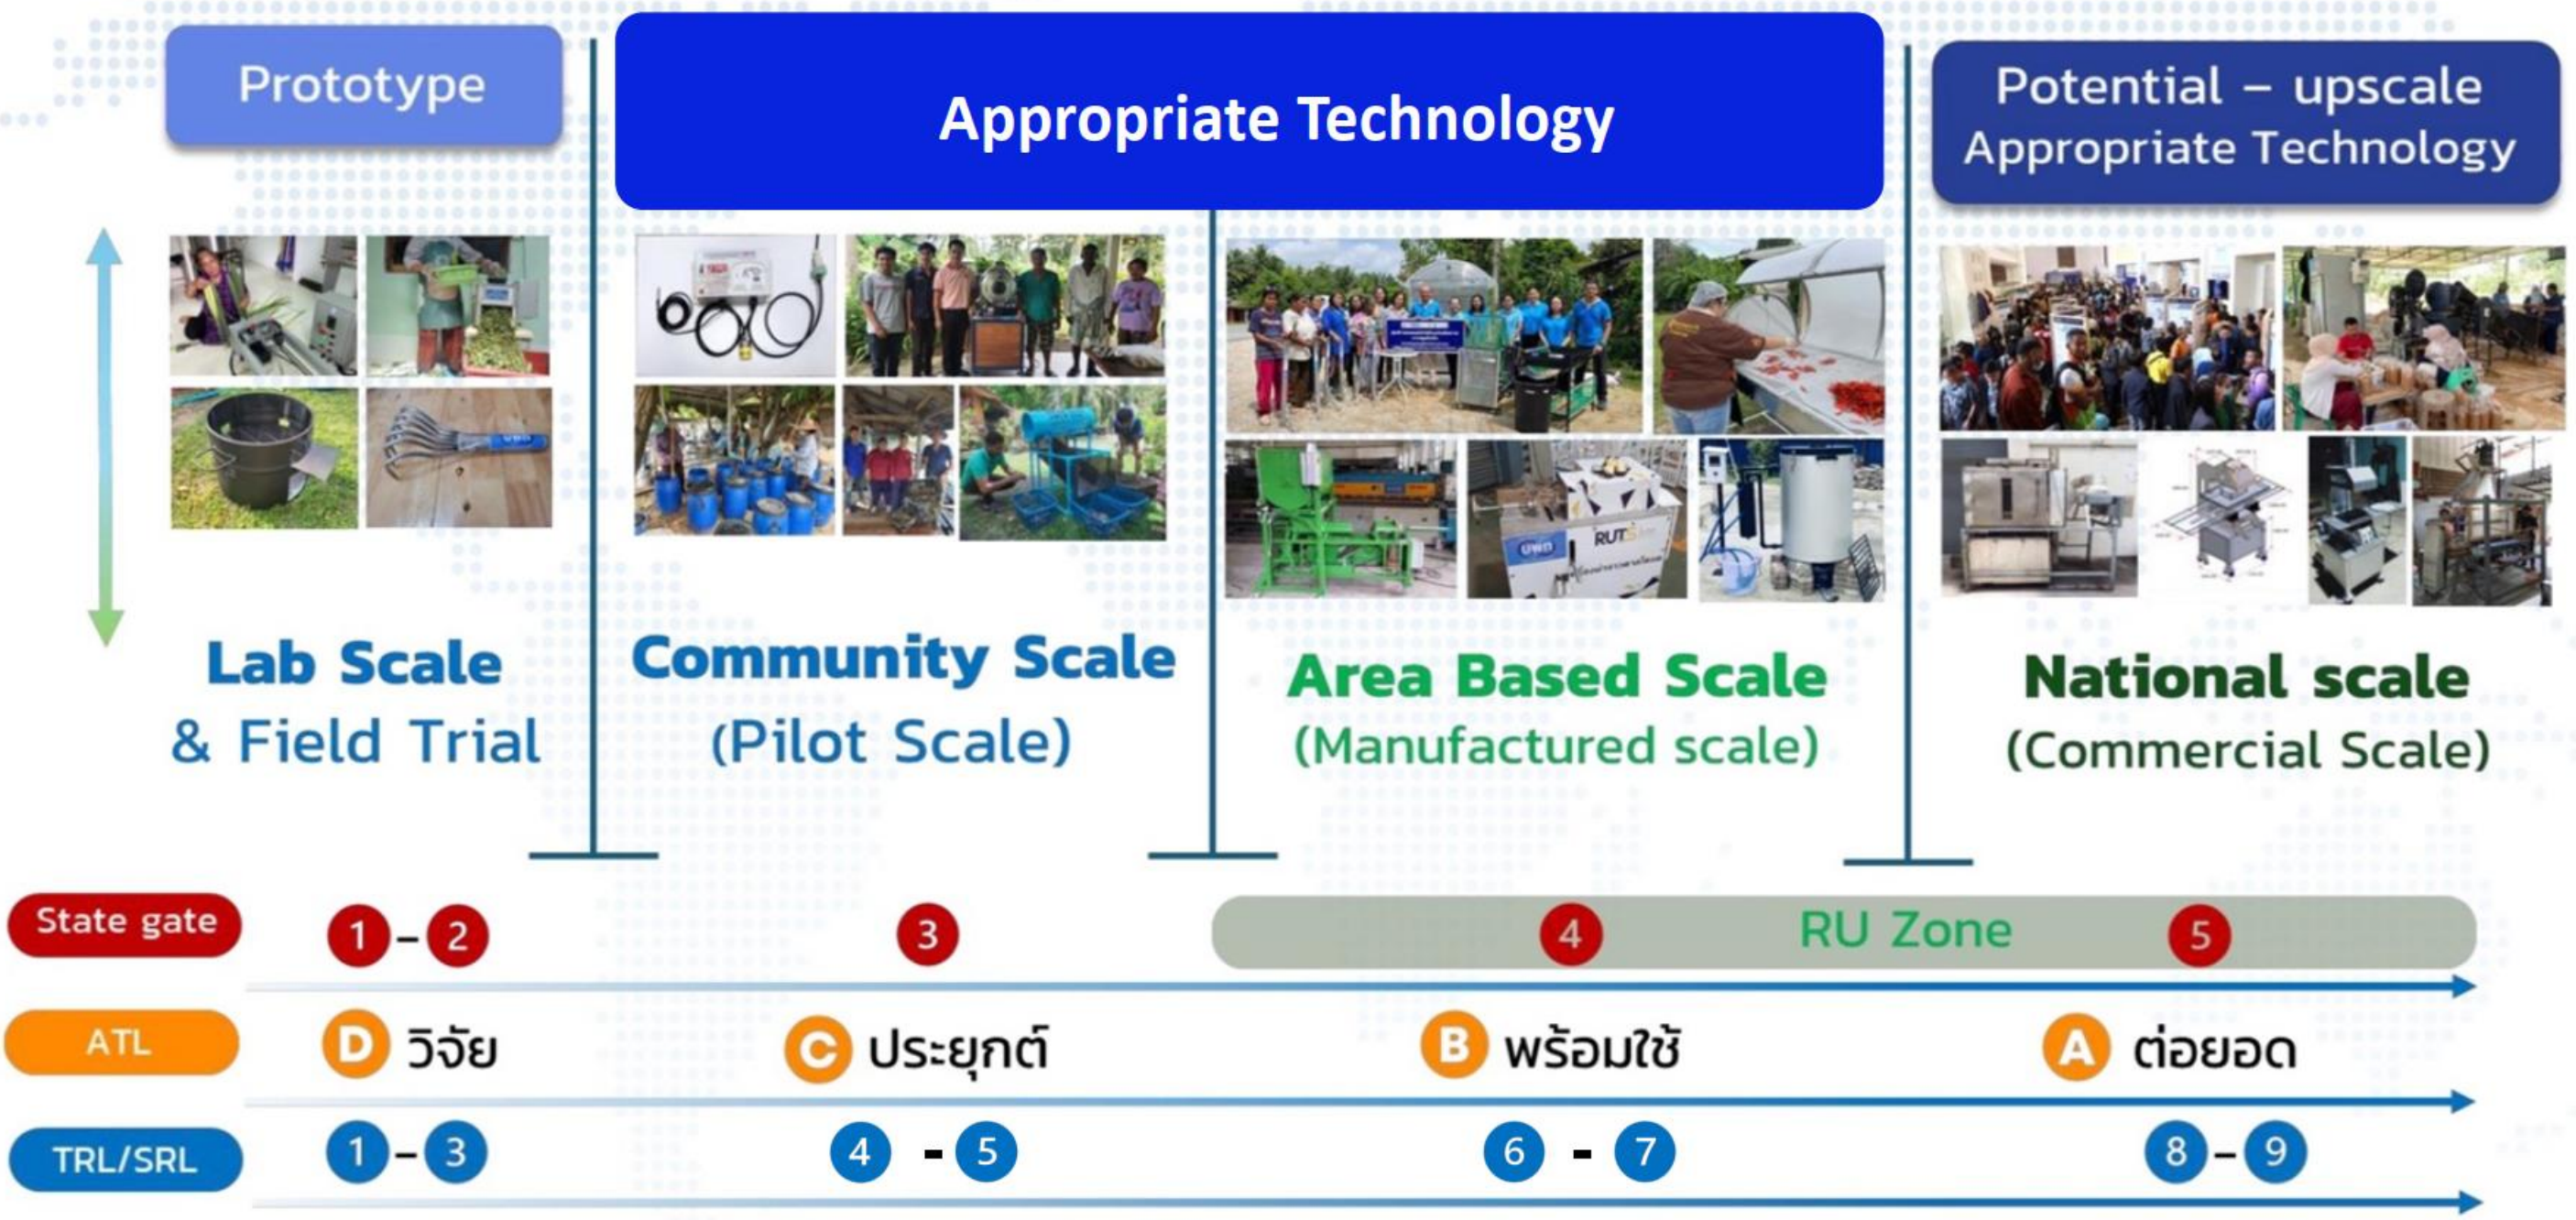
Prototype

Appropriate Technology

Potential – upscale Appropriate Technology

RUTS

Lab Scale & Field Trial

Community Scale (Pilot Scale)

Area Based Scale (Manufactured scale)

National scale (Commercial Scale)

State gate
1 – 2
3
RU Zone
4
5

ATL
D วิจัย
C ประยุกต์
B พร้อมใช้
A ต่อยอด

TRL/SRL
1 – 3
4 - 5
6 - 7
8 – 9